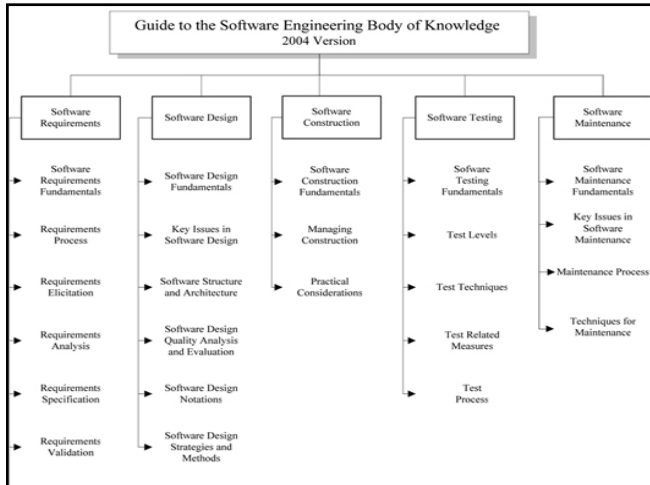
Guide to the Software Engineering Body of Knowledge
2004 Version

Software Requirements

Software Requirements Fundamentals

Requirements Process

Requirements Elicitation

Requirements Analysis

Requirements Specification

Requirements Validation

Software Design

Software Design Fundamentals

Key Issues in Software Design

Software Structure and Architecture

Software Design Quality Analysis and Evaluation

Software Design Notations

Software Design Strategies and Methods

Software Construction

Software Construction Fundamentals

Managing Construction

Practical Considerations

Software Testing

Sofware Testing Fundamentals

Test Levels

Test Techniques

Test Related Measures

Test Process

Software Maintenance

Software Maintenance Fundamentals

Key Issues in Software Maintenance

Maintenance Process

Techniques for Maintenance